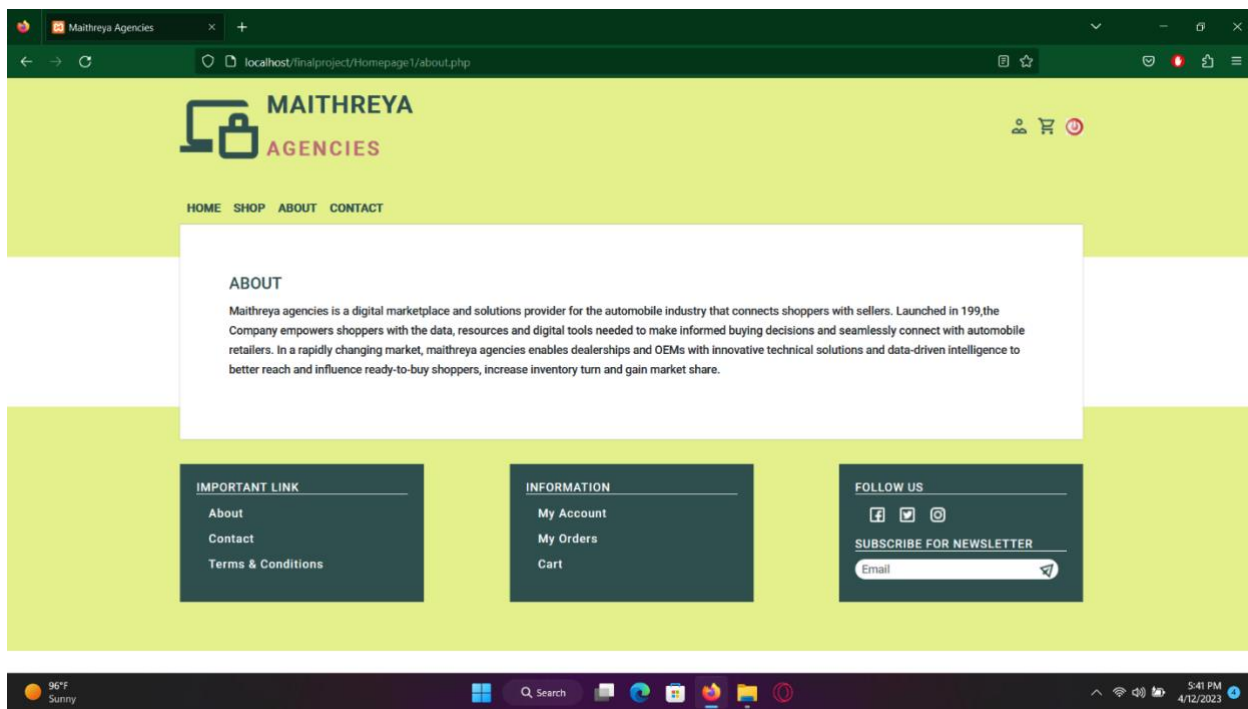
Maithreya Agencies

localhost/finalproject/Homepage1/about.php

MAITHREYA
AGENCIES

HOME SHOP ABOUT CONTACT

ABOUT

Maithreya agencies is a digital marketplace and solutions provider for the automobile industry that connects shoppers with sellers. Launched in 199,the Company empowers shoppers with the data, resources and digital tools needed to make informed buying decisions and seamlessly connect with automobile retailers. In a rapidly changing market, maithreya agencies enables dealerships and OEMs with innovative technical solutions and data-driven intelligence to better reach and influence ready-to-buy shoppers, increase inventory turn and gain market share.

IMPORTANT LINK
About
Contact
Terms & Conditions

INFORMATION
My Account
My Orders
Cart

FOLLOW US
SUBSCRIBE FOR NEWSLETTER
Email

96°F
Sunny

Search

5:41 PM
4/12/2023